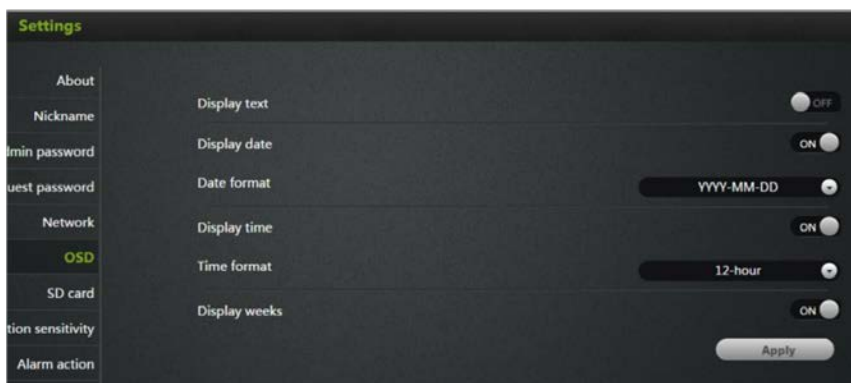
Settings

About
Nickname
lmin password
uest password
Network
OSD
SD card
tion sensitivity
Alarm action

Display text OFF
Display date ON
Date format YYYY-MM-DD
Display time ON
Time format 12-hour
Display weeks ON
Apply